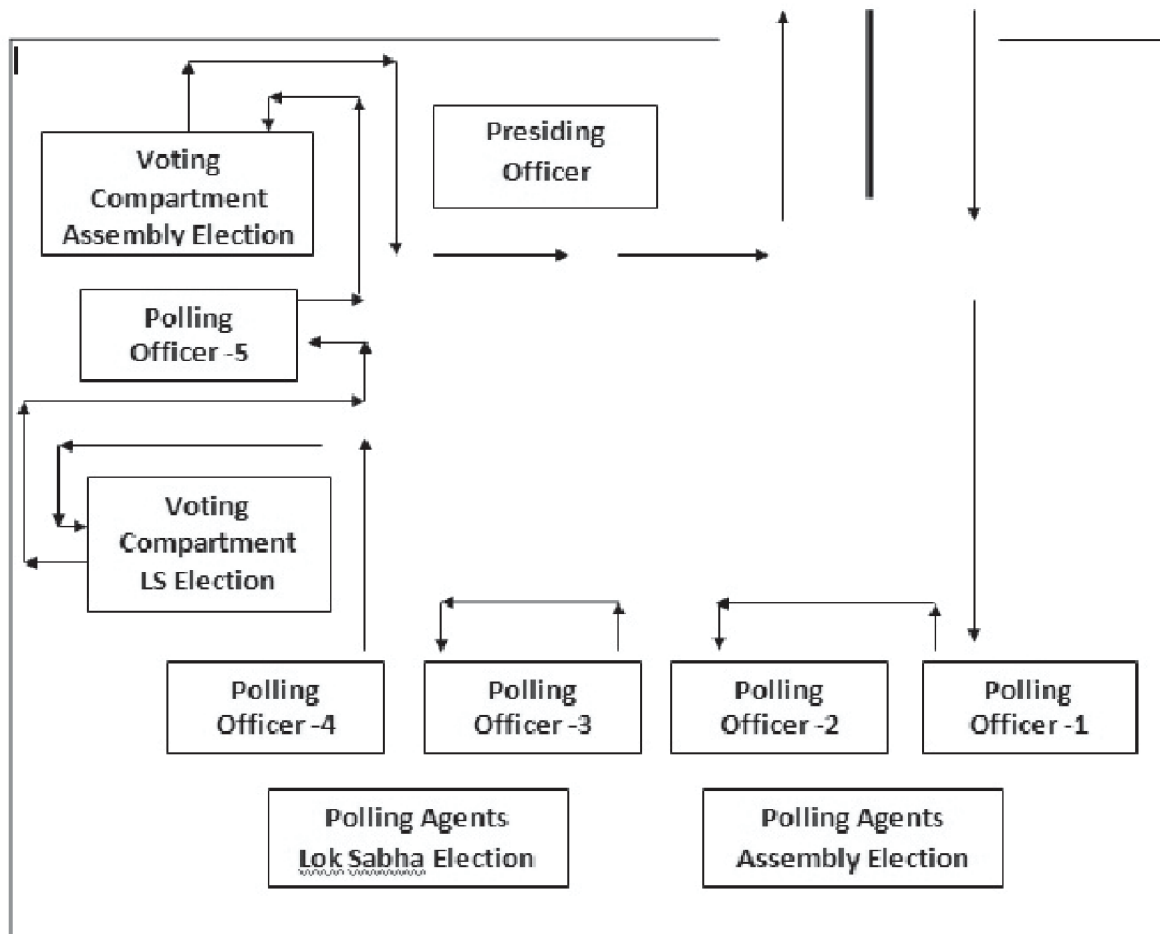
Voting Compartment Assembly Election

Presiding Officer

Polling Officer -5

Voting Compartment LS Election

Polling Officer -4

Polling Officer -3

Polling Officer -2

Polling Officer -1

Polling Agents Lok Sabha Election

Polling Agents Assembly Election